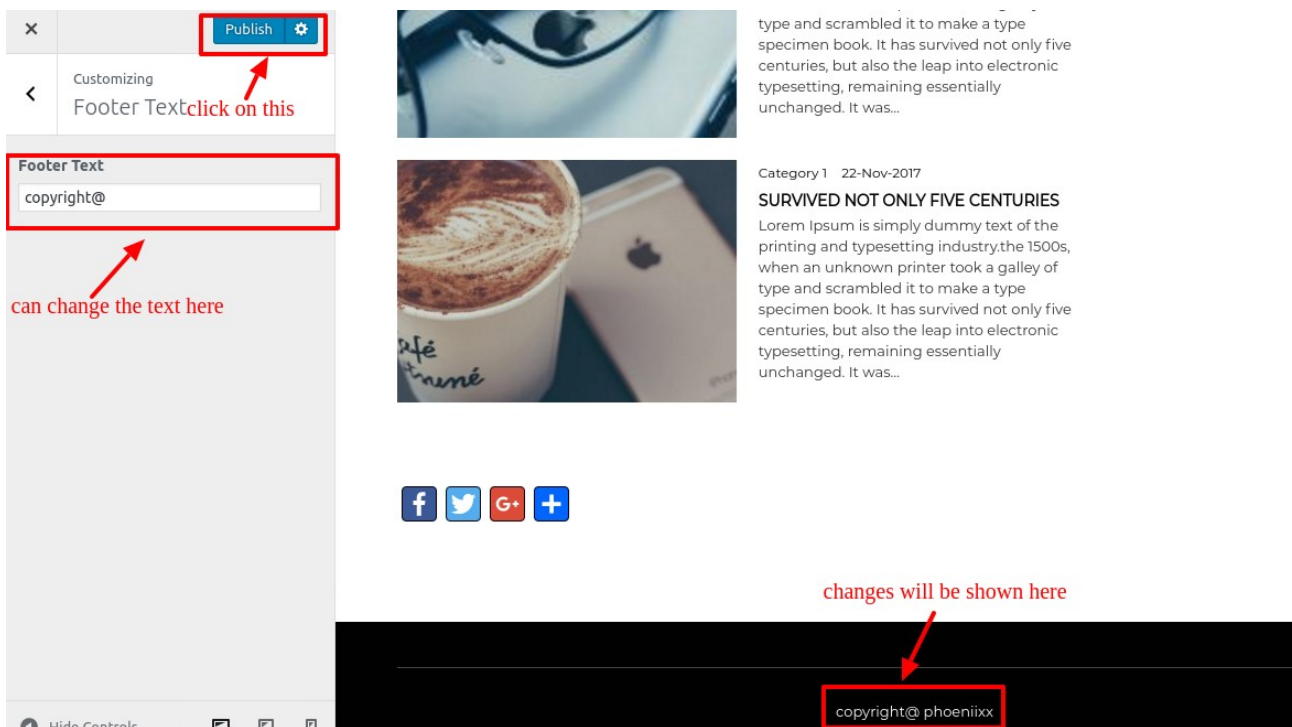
×
Publish

Customizing
Footer Text
click on this

Footer Text
copyright@

can change the text here

Hide Controls

type and scrambled it to make a type specimen book. It has survived not only five centuries, but also the leap into electronic typesetting, remaining essentially unchanged. It was...

Category 1 22-Nov-2017
SURVIVED NOT ONLY FIVE CENTURIES
Lorem Ipsum is simply dummy text of the printing and typesetting industry.the 1500s, when an unknown printer took a galley of type and scrambled it to make a type specimen book. It has survived not only five centuries, but also the leap into electronic typesetting, remaining essentially unchanged. It was...

changes will be shown here

copyright@ phoeniixx